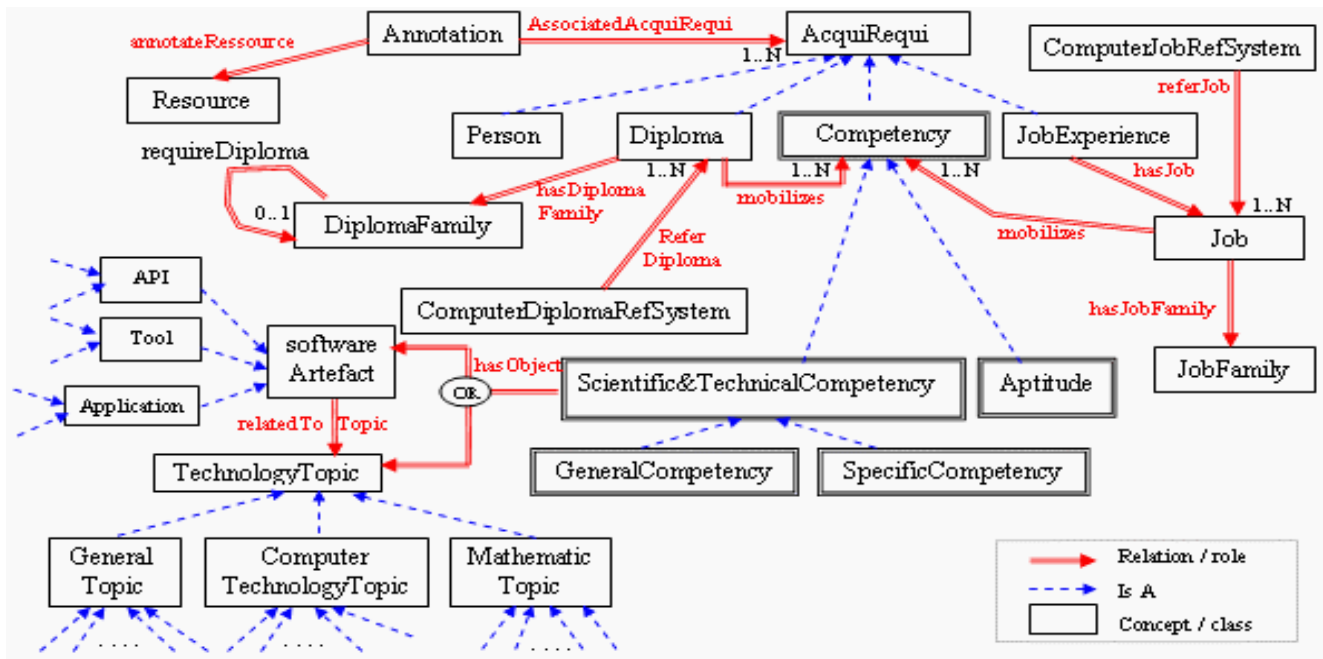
Annotation
AssociatedAcquiRequi
AcquiRequi
annotateRessource
1..N
ComputerJobRefSystem
Resource
Person
Diploma
Competency
JobExperience
referJob
requireDiploma
1..N
1..N
1..N
hasJob
hasDiploma Family
mobilizes
1..N
0..1
DiplomaFamily
Refer Diploma
mobilizes
Job
API
ComputerDiplomaRefSystem
hasJobFamily
Tool
software Artefact
hasObject
JobFamily
Application
OR
Scientific&TechnicalCompetency
Aptitude
relatedTo Topic
TechnologyTopic
GeneralCompetency
SpecificCompetency
General Topic
Computer TechnologyTopic
Mathematic Topic
Relation / role
Is A
Concept / class
....
....
....